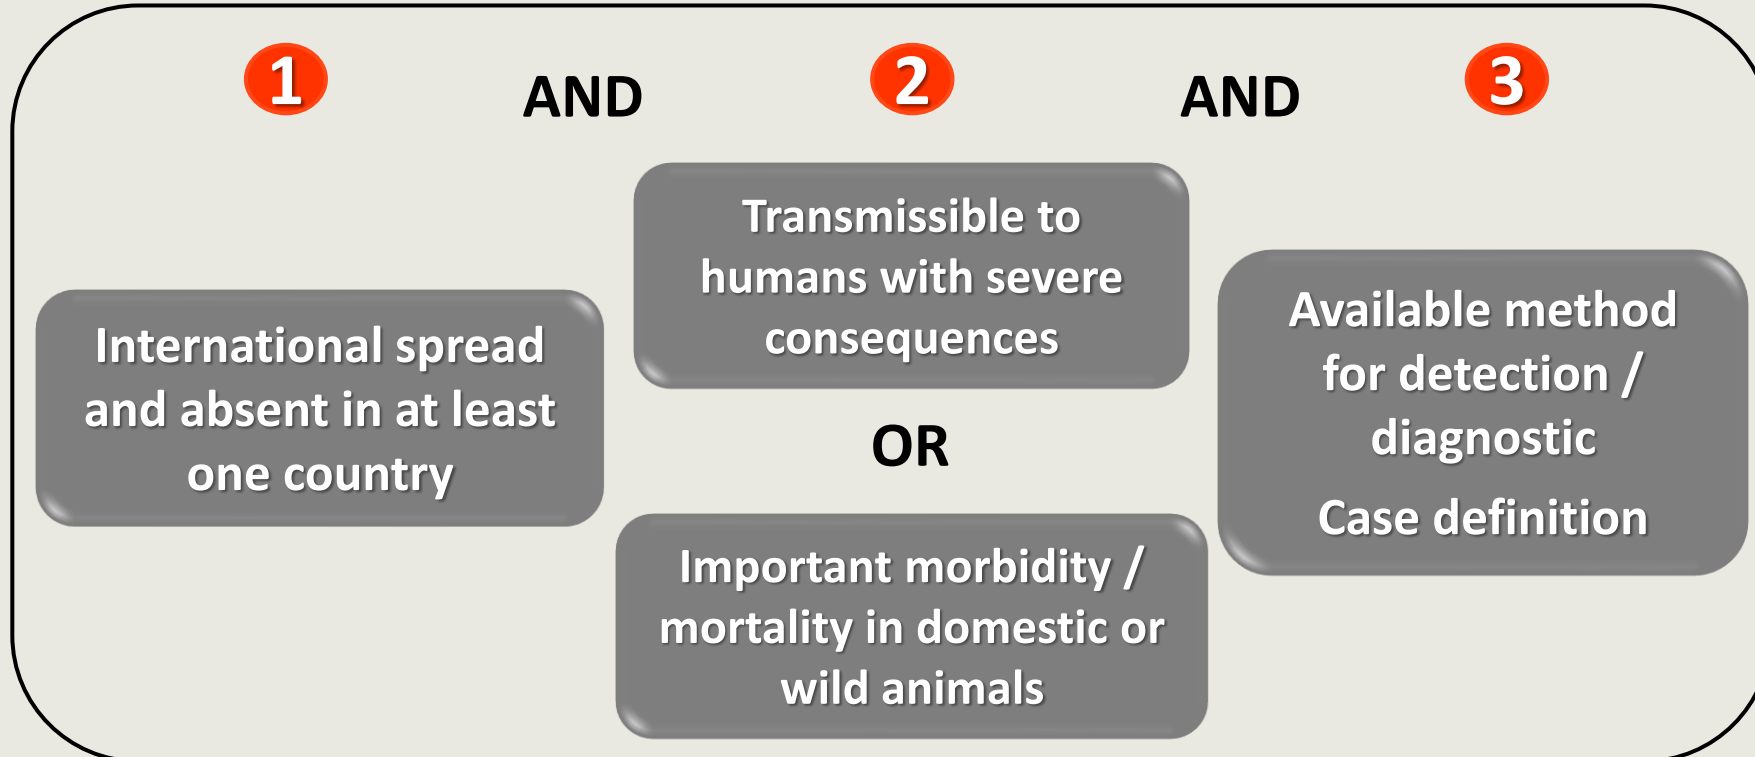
1

AND

2

AND

3

International spread and absent in at least one country

Transmissible to humans with severe consequences

OR

Important morbidity / mortality in domestic or wild animals

Available method for detection / diagnostic

Case definition